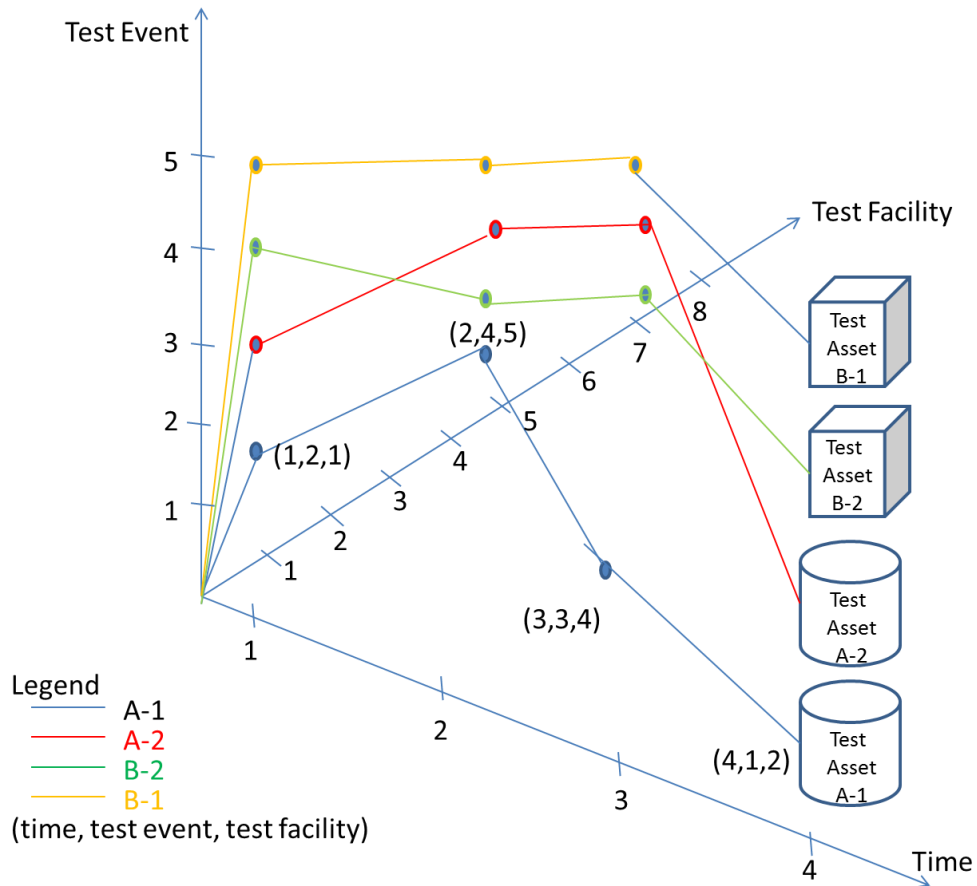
Test Event

5

4

3

2

1

Test Facility

8

7

6

5

4

3

2

1

(2,4,5)

(1,2,1)

(3,3,4)

(4,1,2)

Test Asset B-1

Test Asset B-2

Test Asset A-2

Test Asset A-1

1

2

3

4

Time

Legend
A-1
A-2
B-2
B-1
(time, test event, test facility)